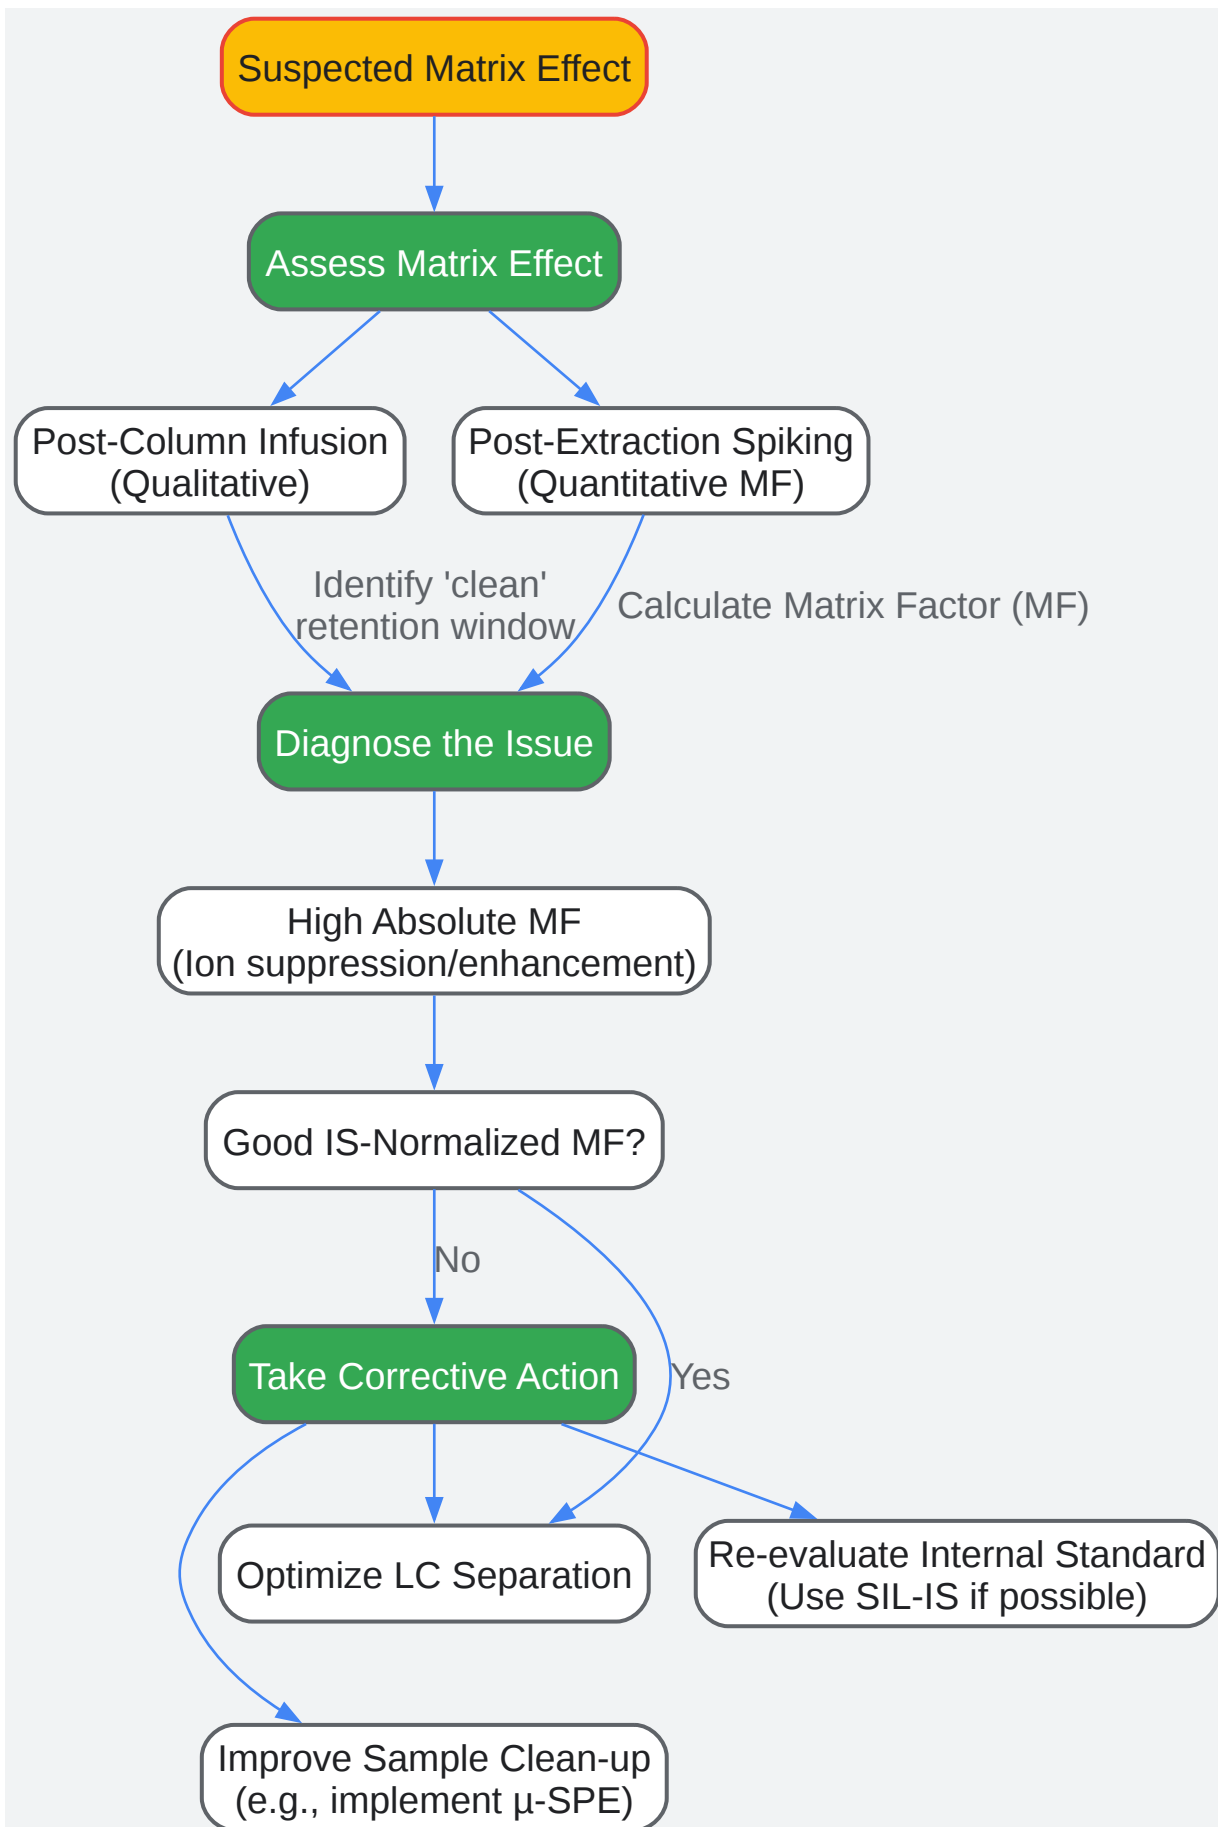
Suspected Matrix Effect

Assess Matrix Effect

Post-Column Infusion (Qualitative)

Post-Extraction Spiking (Quantitative MF)

Identify 'clean' retention window

Calculate Matrix Factor (MF)

Diagnose the Issue

High Absolute MF (Ion suppression/enhancement)

Good IS-Normalized MF?

No

Yes

Take Corrective Action

Optimize LC Separation

Re-evaluate Internal Standard (Use SIL-IS if possible)

Improve Sample Clean-up (e.g., implement µ-SPE)